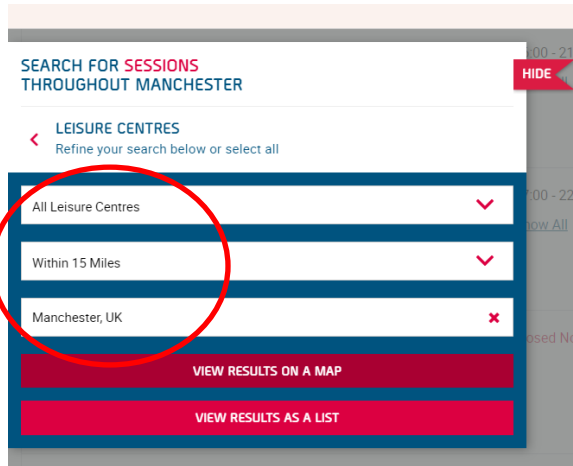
SEARCH FOR SESSIONS THROUGHOUT MANCHESTER

HIDE

LEISURE CENTRES
Refine your search below or select all

All Leisure Centres

Within 15 Miles

Manchester, UK

VIEW RESULTS ON A MAP

VIEW RESULTS AS A LIST

:00 - 21

:00 - 22
how All

osed No